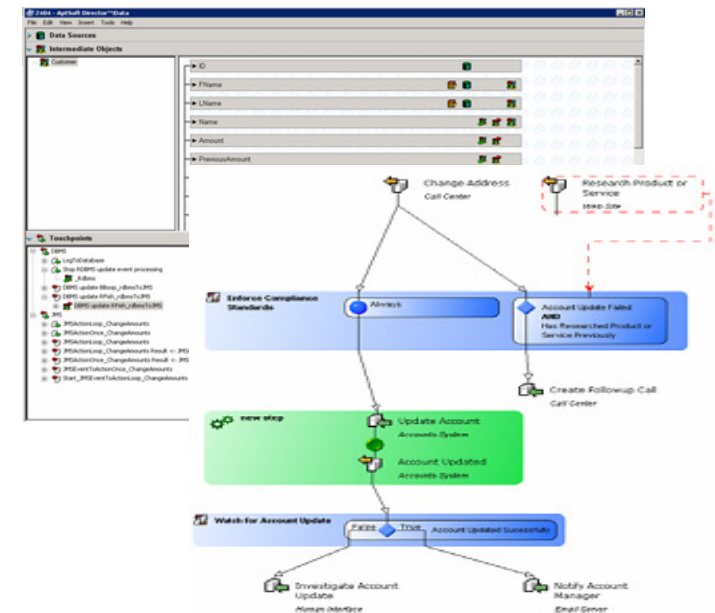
2404 - AptSoft Director™Data
File Edit View Insert Tools Help
Data Sources
Intermediate Objects
Customer
ID
FName
LName
Name
Amount
PreviousAmount
Touchpoints
DBMS
LogToDatabase
Stop RDBMS update event processing
_Rdbms
DBMS update RRloop_rdbmsToJMS
DBMS update RFish_rdbmsToJMS
DBMS update RFish_rdbmsToJMS
JMS
JMSActionLoop_ChangeAmounts
JMSActionOnce_ChangeAmounts
JMSActionLoop_ChangeAmounts
JMSActionLoop_ChangeAmounts Result <- JMS
JMSActionOnce_ChangeAmounts Result <- JMS
JMSEventToActionOnce_ChangeAmounts
Start_JMSEventToActionLoop_ChangeAmounts

Change Address
Call Center
Research Product or Service
Web Site
Enforce Compliance Standards
Always
Account Update Failed AND Has Researched Product or Service Previously
Create Followup Call
Call Center
new step
Update Account
Accounts System
Account Updated
Accounts System
Watch for Account Update
False
True
Account Updated Sucessfully
Investigate Account Update
Human Interface
Notify Account Manager
Email Server